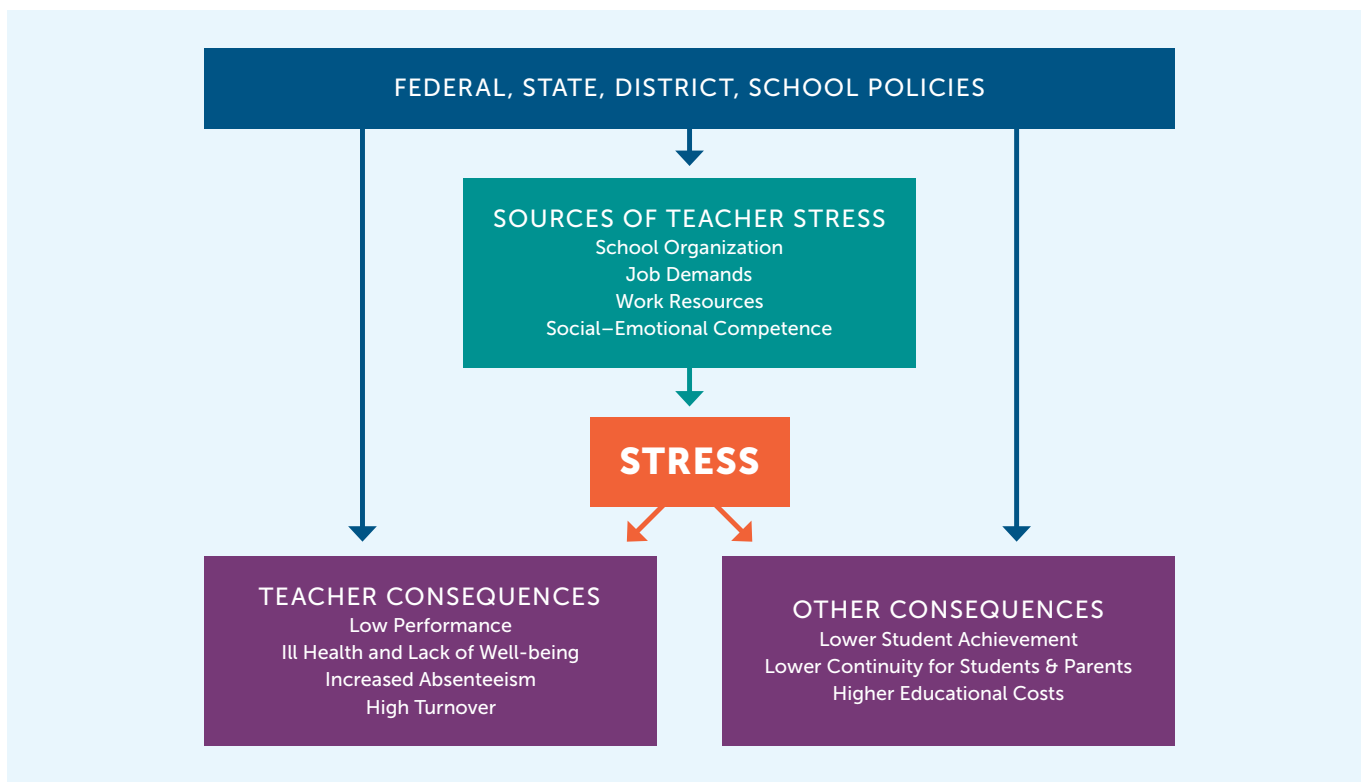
FEDERAL, STATE, DISTRICT, SCHOOL POLICIES

SOURCES OF TEACHER STRESS
School Organization
Job Demands
Work Resources
Social–Emotional Competence

STRESS

TEACHER CONSEQUENCES
Low Performance
Ill Health and Lack of Well-being
Increased Absenteeism
High Turnover

OTHER CONSEQUENCES
Lower Student Achievement
Lower Continuity for Students & Parents
Higher Educational Costs